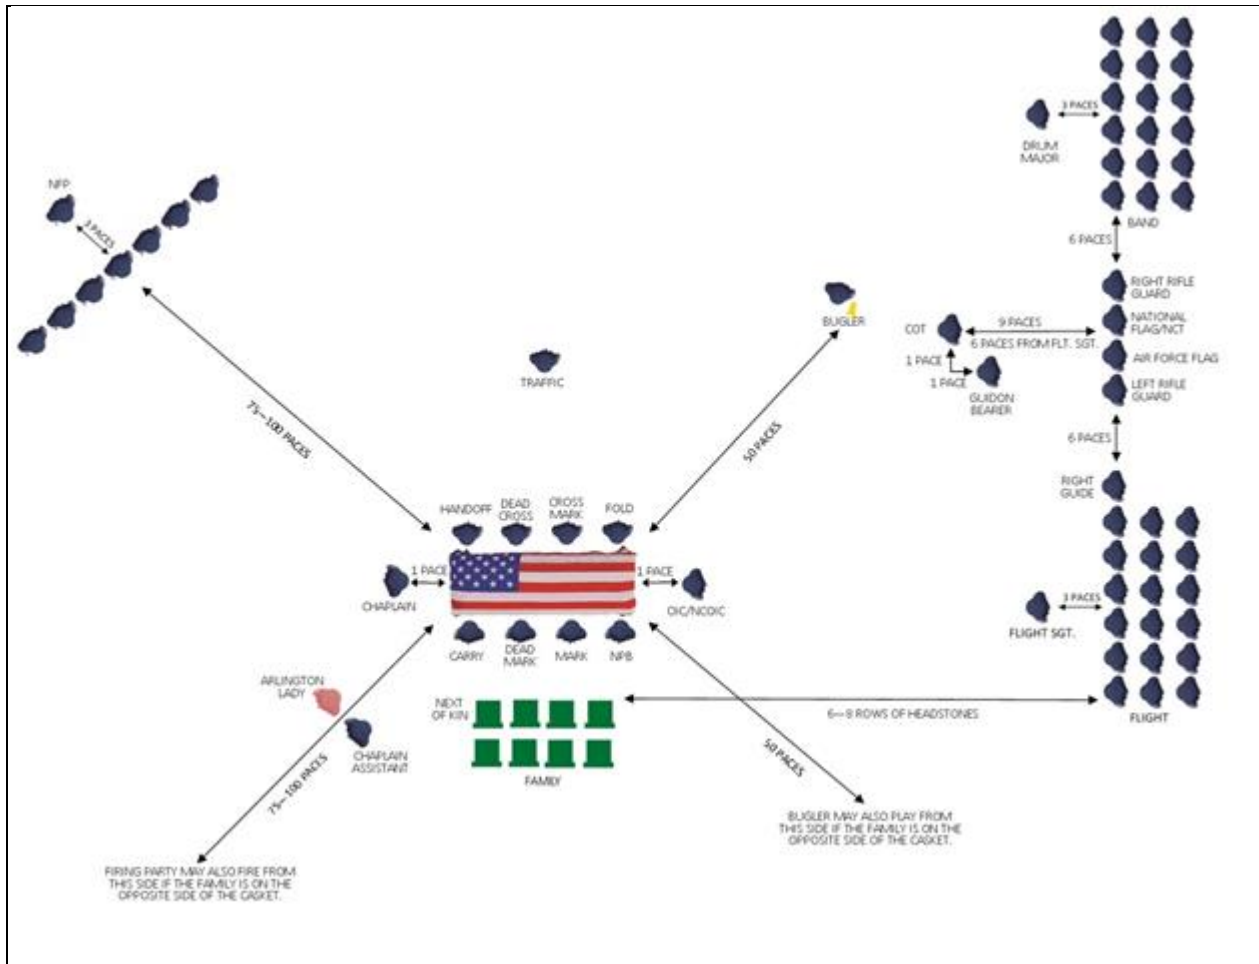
NFP

3 PACES

75–100 PACES

TRAFFIC

BUGLER

50 PACES

3 PACES

DRUM MAJOR

BAND

6 PACES

RIGHT RIFLE GUARD

NATIONAL FLAG/NCT

AIR FORCE FLAG

LEFT RIFLE GUARD

COT

9 PACES

6 PACES FROM FLT. SGT.

1 PACE

1 PACE

GUIDON BEARER

6 PACES

RIGHT GUIDE

HANDOFF

DEAD CROSS

CROSS MARK

FOLD

1 PACE

1 PACE

CHAPLAIN

OIC/NCOIC

CARRY

DEAD MARK

MARK

NPB

3 PACES

FLIGHT SGT.

ARLINGTON LADY

NEXT OF KIN

6–8 ROWS OF HEADSTONES

FLIGHT

CHAPLAIN ASSISTANT

FAMILY

75–100 PACES

50 PACES

BUGLER MAY ALSO PLAY FROM THIS SIDE IF THE FAMILY IS ON THE OPPOSITE SIDE OF THE CASKET.

FIRING PARTY MAY ALSO FIRE FROM THIS SIDE IF THE FAMILY IS ON THE OPPOSITE SIDE OF THE CASKET.